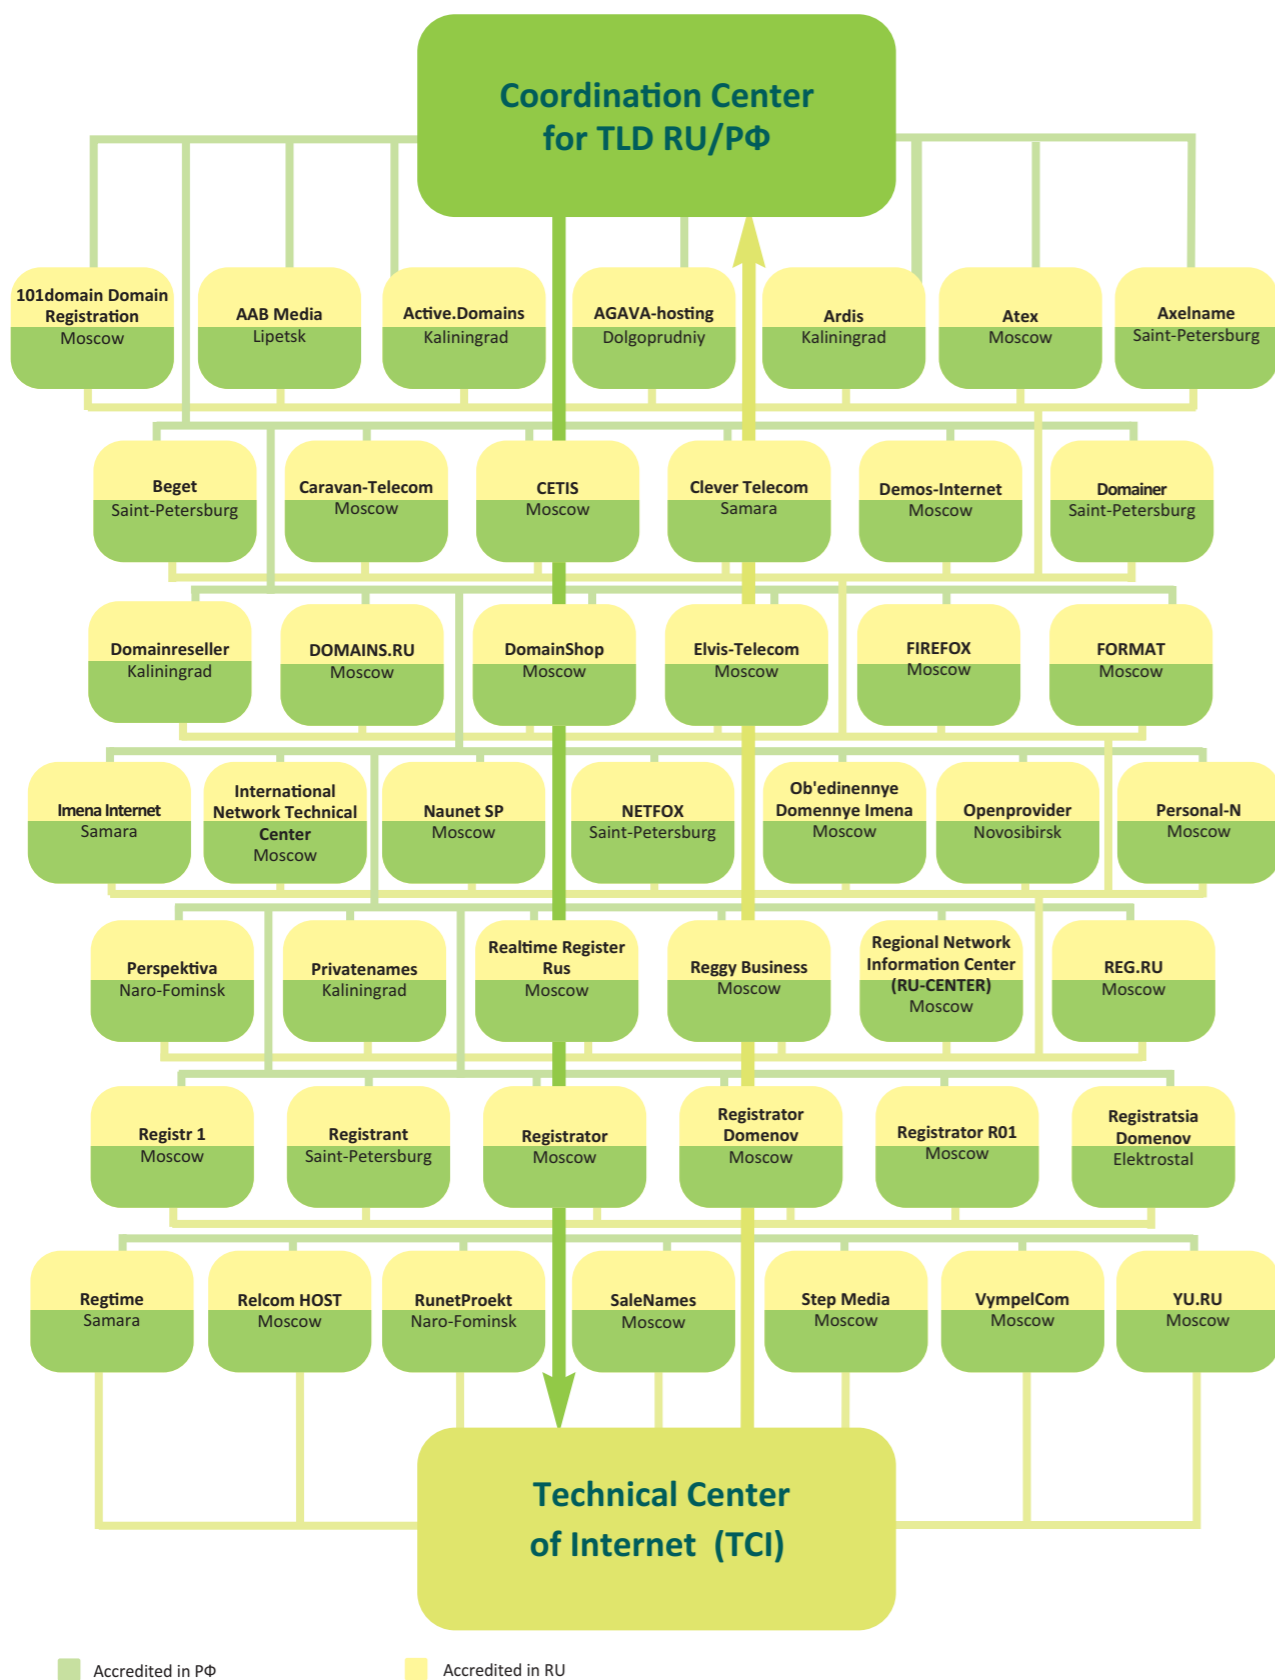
Coordination Center
for TLD RU/РФ

101domain Domain Registration
Moscow

AAB Media
Lipetsk

Active.Domains
Kaliningrad

AGAVA-hosting
Dolgoprudniy

Ardis
Kaliningrad

Atex
Moscow

Axelname
Saint-Petersburg

Beget
Saint-Petersburg

Caravan-Telecom
Moscow

CETIS
Moscow

Clever Telecom
Samara

Demos-Internet
Moscow

Domainer
Saint-Petersburg

Domainreseller
Kaliningrad

DOMAINS.RU
Moscow

DomainShop
Moscow

Elvis-Telecom
Moscow

FIREFOX
Moscow

FORMAT
Moscow

Imena Internet
Samara

International Network Technical Center
Moscow

Naunet SP
Moscow

NETFOX
Saint-Petersburg

Ob'edinennye Domennye Imena
Moscow

Openprovider
Novosibirsk

Personal-N
Moscow

Perspektiva
Naro-Fominsk

Privatenames
Kaliningrad

Realtime Register Rus
Moscow

Reggy Business
Moscow

Regional Network Information Center (RU-CENTER)
Moscow

REG.RU
Moscow

Registr 1
Moscow

Registrant
Saint-Petersburg

Registrator
Moscow

Registrator Domenov
Moscow

Registrator R01
Moscow

Registratsia Domenov
Elektrostal

Regtime
Samara

Relcom HOST
Moscow

RunetProekt
Naro-Fominsk

SaleNames
Moscow

Step Media
Moscow

VympelCom
Moscow

YU.RU
Moscow

Technical Center
of Internet (TCI)

Accredited in РФ
Accredited in RU